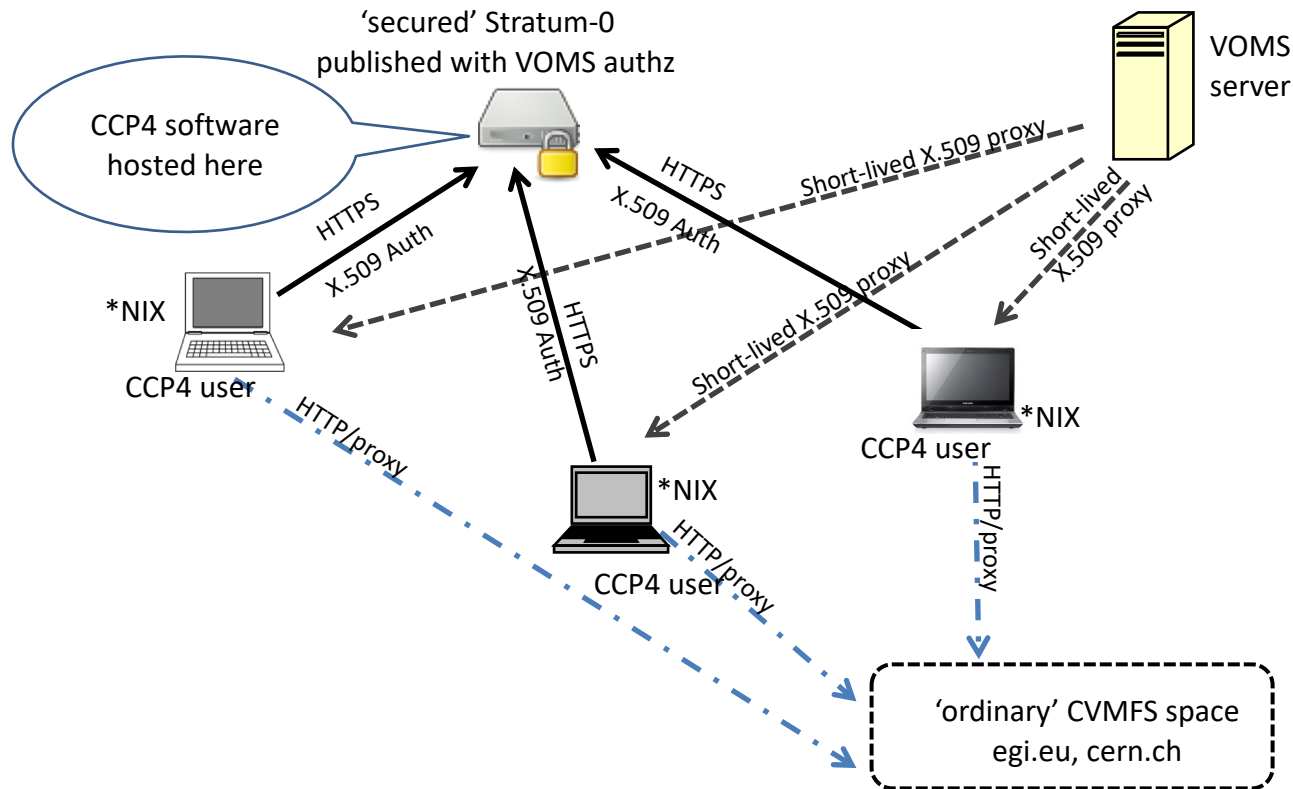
'secured' Stratum-0
published with VOMS authz

VOMS
server

CCP4 software
hosted here

HTTPS
X.509 Auth

HTTPS
X.509 Auth

Short-lived X.509 proxy

Short-lived
X.509 proxy

HTTPS
X.509 Auth

*NIX
CCP4 user

Short-lived X.509 proxy

*NIX
CCP4 user

HTTP/proxy

*NIX
CCP4 user

HTTP/proxy

HTTP/proxy

'ordinary' CVMFS space
egi.eu, cern.ch